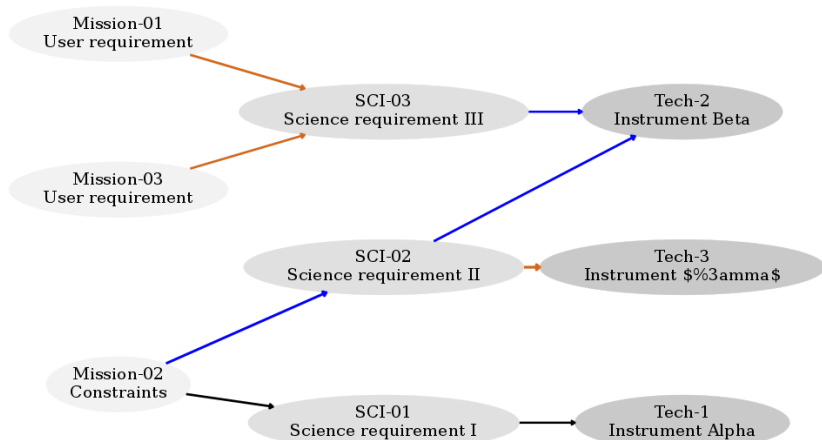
Mission-01
User requirement

SCI-03
Science requirement III

Tech-2
Instrument Beta

Mission-03
User requirement

SCI-02
Science requirement II

Tech-3
Instrument \$%3amma\$

Mission-02
Constraints

SCI-01
Science requirement I

Tech-1
Instrument Alpha